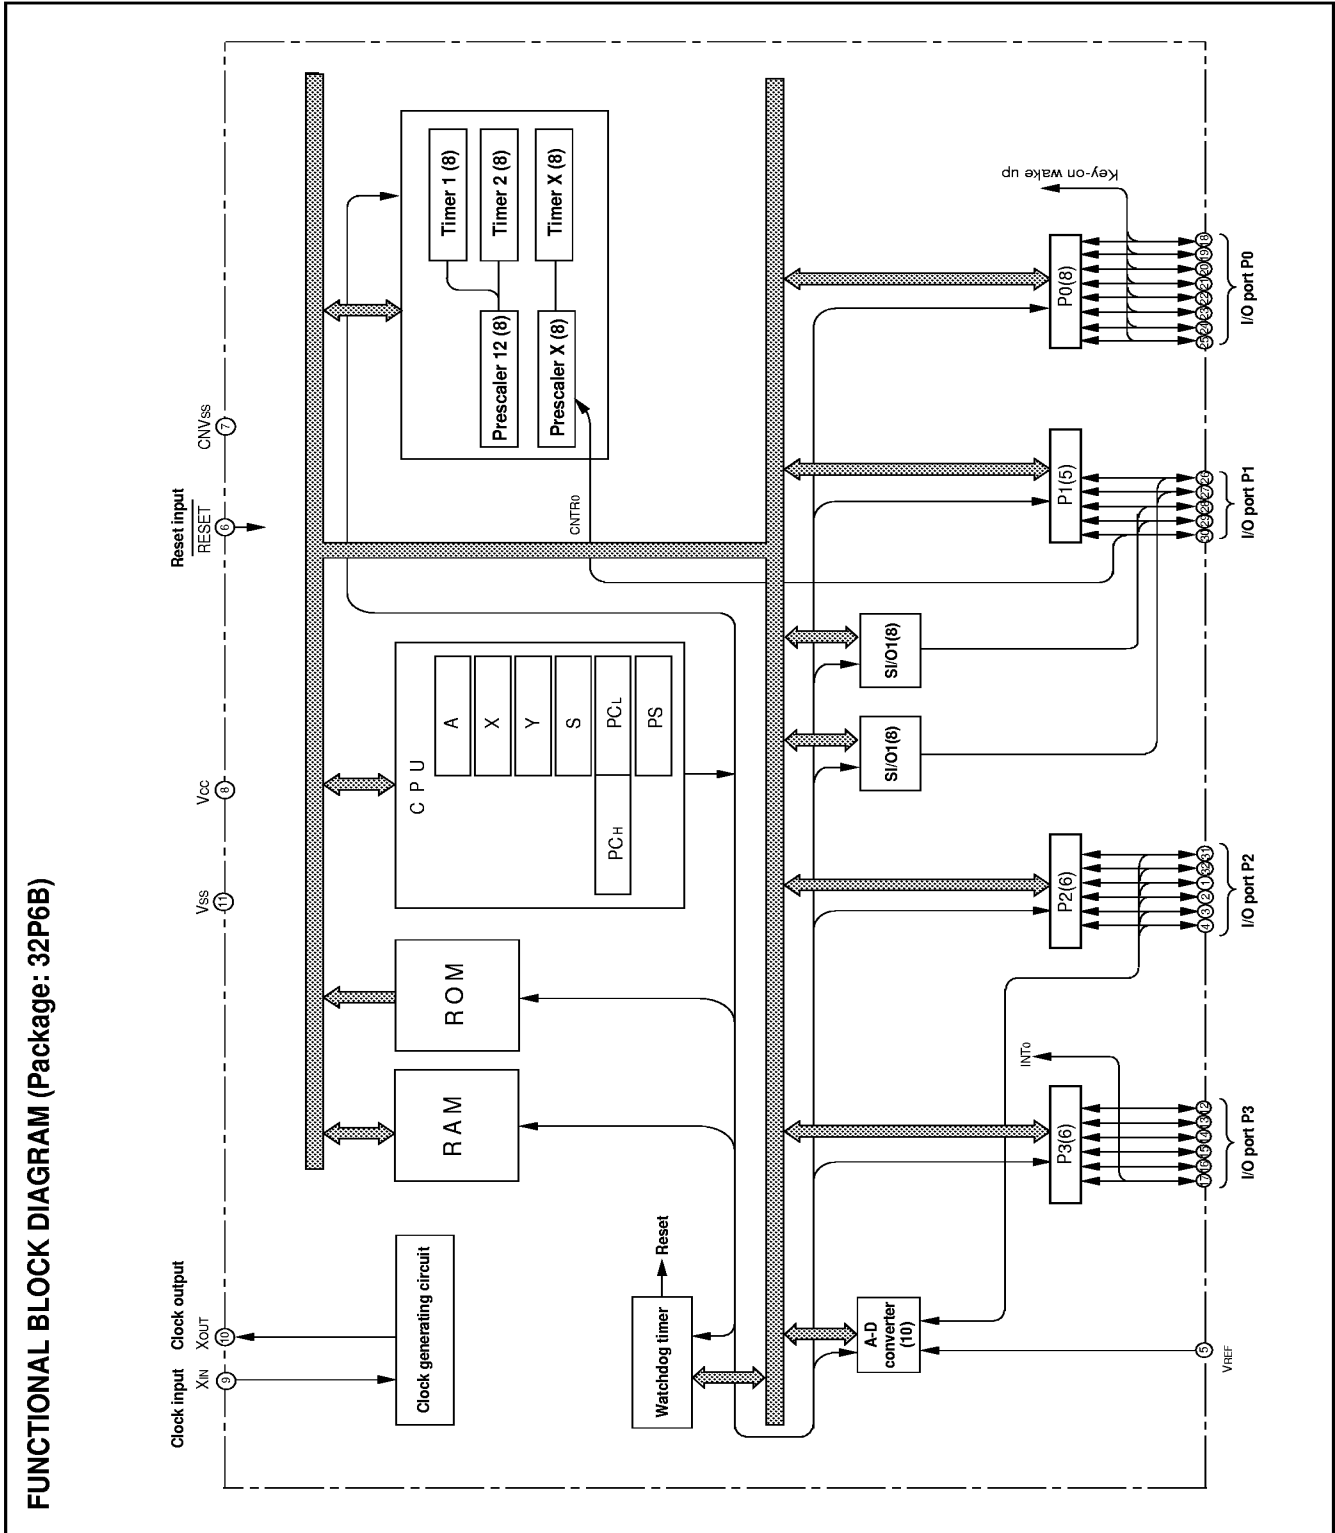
FUNCTIONAL BLOCK DIAGRAM (Package: 32P6B)

Clock input
$X_{IN}$
9

Clock output
$X_{OUT}$
10

$V_{SS}$
11

$V_{CC}$
8

Reset input
$\overline{RESET}$
6

$CNV_{SS}$
7

Clock generating circuit

Watchdog timer

Reset

RAM

ROM

C P U

A

X

Y

S

$PC_L$

PS

$PC_H$

Timer 1 (8)

Timer 2 (8)

Timer X (8)

Prescaler 12 (8)

Prescaler X (8)

$CNTR_0$

SI/O1(8)

SI/O1(8)

A-D converter (10)

P3(6)

P2(6)

P1(5)

P0(8)

$INT_0$

Key-on wake up

$V_{REF}$
5

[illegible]
I/O port P3

4 3 2 1 32 31
I/O port P2

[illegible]
I/O port P1

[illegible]
I/O port P0